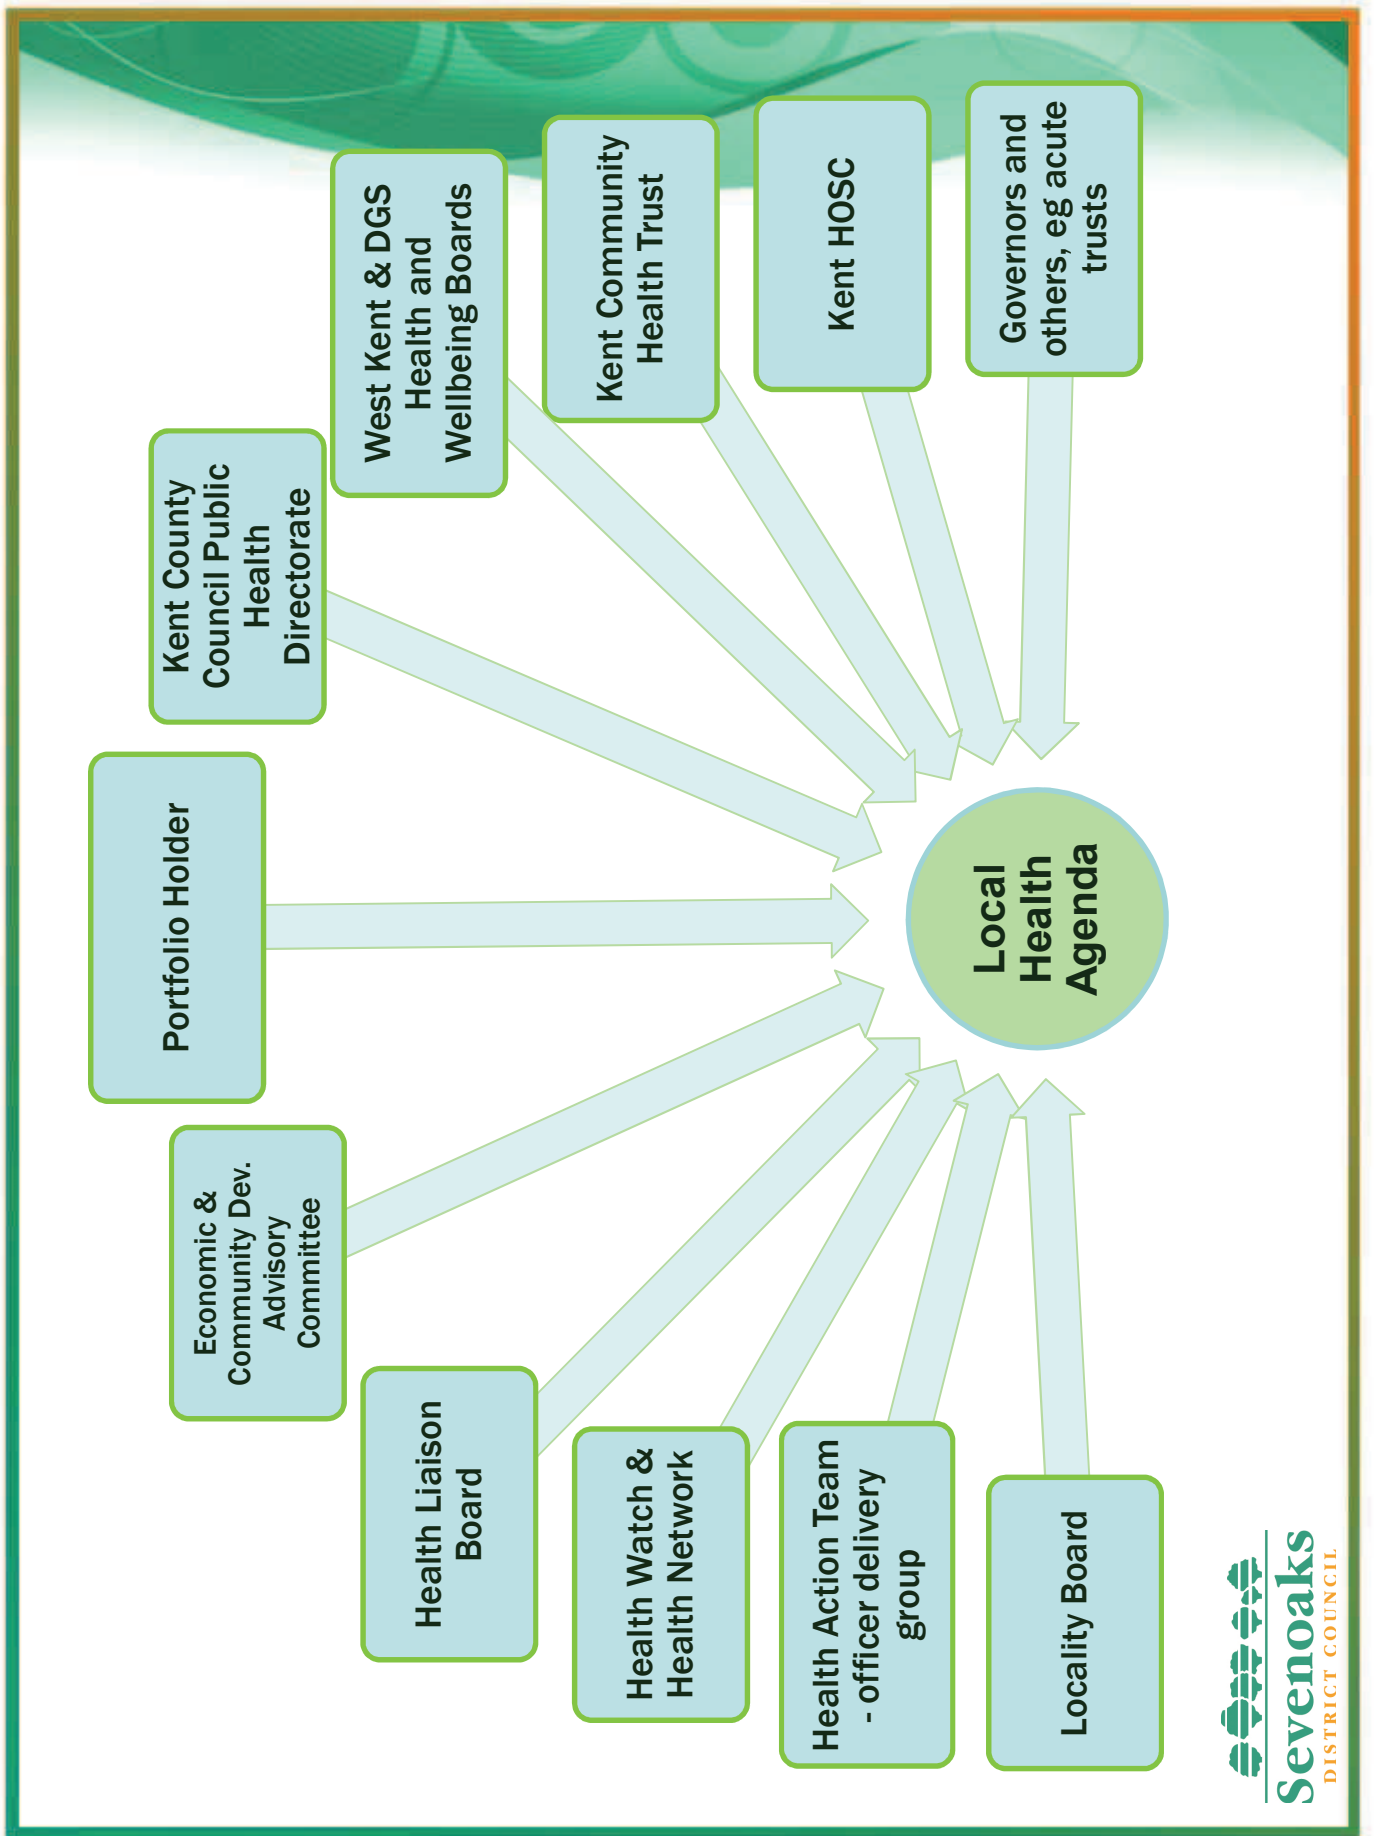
Governors and others, eg acute trusts

Kent HOSC

Kent Community Health Trust

West Kent & DGS Health and Wellbeing Boards

Kent County Council Public Health Directorate

Portfolio Holder

Economic & Community Dev. Advisory Committee

Health Liaison Board

Health Watch & Health Network

Health Action Team - officer delivery group

Locality Board

Local Health Agenda

Sevenoaks
DISTRICT COUNCIL